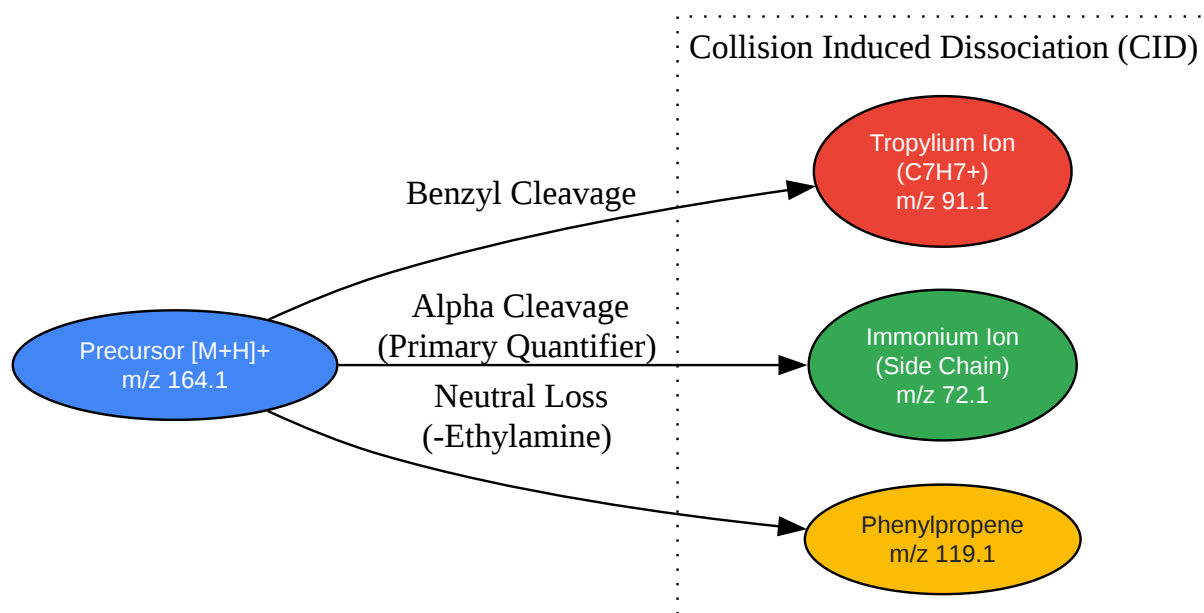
Collision Induced Dissociation (CID)

Precursor [M+H]+
m/z 164.1

Benzyl Cleavage

Alpha Cleavage
(Primary Quantifier)

Neutral Loss
(-Ethylamine)

Tropylium Ion
(C7H7+)
m/z 91.1

Immonium Ion
(Side Chain)
m/z 72.1

Phenylpropene
m/z 119.1